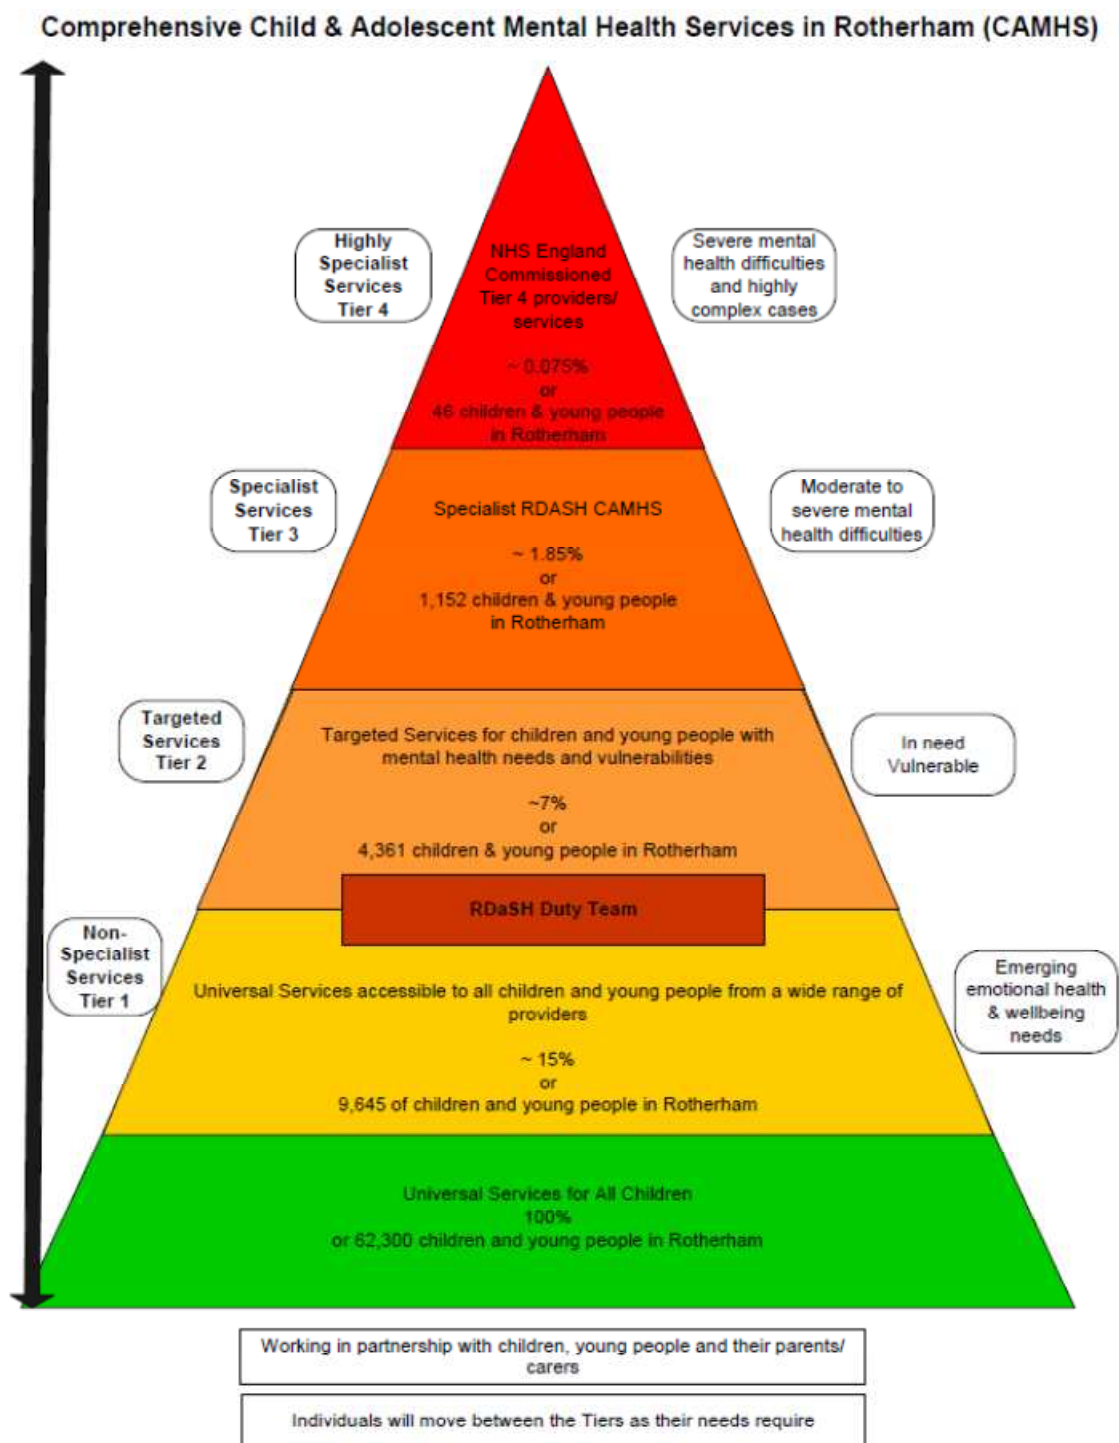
Comprehensive Child & Adolescent Mental Health Services in Rotherham (CAMHS)

Highly Specialist Services Tier 4

NHS England Commissioned Tier 4 providers/ services

~ 0.075%
or
46 children & young people in Rotherham

Severe mental health difficulties and highly complex cases

Specialist Services Tier 3

Specialist RDASH CAMHS

~ 1.85%
or
1,152 children & young people in Rotherham

Moderate to severe mental health difficulties

Targeted Services Tier 2

Targeted Services for children and young people with mental health needs and vulnerabilities

~7%
or
4,361 children & young people in Rotherham

In need Vulnerable

RDaSH Duty Team

Non-Specialist Services Tier 1

Universal Services accessible to all children and young people from a wide range of providers

~ 15%
or
9,645 of children and young people in Rotherham

Emerging emotional health & wellbeing needs

Universal Services for All Children
100%
or 62,300 children and young people in Rotherham

Working in partnership with children, young people and their parents/ carers

Individuals will move between the Tiers as their needs require